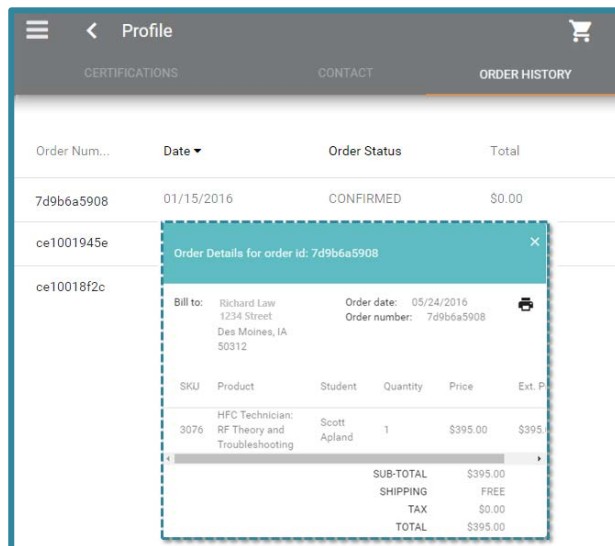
Profile

CERTIFICATIONS CONTACT ORDER HISTORY

| Order Num... | Date ▾ | Order Status | Total |
|---|---|---|---|
| 7d9b6a5908 | 01/15/2016 | CONFIRMED | $0.00 |
| ce1001945e | | | |
| ce10018f2c | | | |

Order Details for order id: 7d9b6a5908 ×

Bill to: Richard Law
1234 Street
Des Moines, IA
50312

Order date: 05/24/2016
Order number: 7d9b6a5908

| SKU | Product | Student | Quantity | Price | Ext. P |
|---|---|---|---|---|---|
| 3076 | HFC Technician: RF Theory and Troubleshooting | Scott Apland | 1 | $395.00 | $395. |

SUB-TOTAL $395.00
SHIPPING FREE
TAX $0.00
TOTAL $395.00